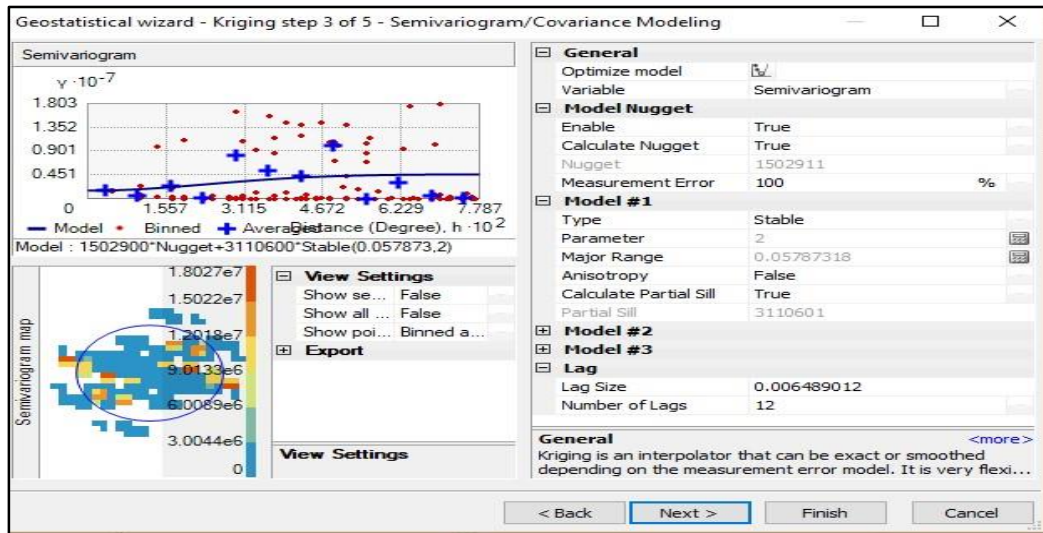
Geostatistical wizard - Kriging step 3 of 5 - Semivariogram/Covariance Modeling

Semivariogram

$\gamma \cdot 10^{-7}$

1.803
1.352
0.901
0.451
0

1.557 3.115 4.672 6.229 7.787

— Model • Binned + Averaged Distance (Degree), h $\cdot 10^{2}$

Model : 1502900*Nugget+3110600*Stable(0.057873,2)

Semivariogram map

1.8027e7
1.5022e7
1.2018e7
9.0133e6
6.0089e6
3.0044e6
0

| | |
|---|---|
| ⊟ View Settings | |
| Show se... | False |
| Show all ... | False |
| Show poi... | Binned a... |
| ⊞ Export | |

View Settings

| | |
|---|---|
| ⊟ General | |
| Optimize model | |
| Variable | Semivariogram |
| ⊟ Model Nugget | |
| Enable | True |
| Calculate Nugget | True |
| Nugget | 1502911 |
| Measurement Error | 100 % |
| ⊟ Model #1 | |
| Type | Stable |
| Parameter | 2 |
| Major Range | 0.05787318 |
| Anisotropy | False |
| Calculate Partial Sill | True |
| Partial Sill | 3110601 |
| ⊞ Model #2 | |
| ⊞ Model #3 | |
| ⊟ Lag | |
| Lag Size | 0.006489012 |
| Number of Lags | 12 |

General <more>
Kriging is an interpolator that can be exact or smoothed depending on the measurement error model. It is very flexi...

< Back Next > Finish Cancel